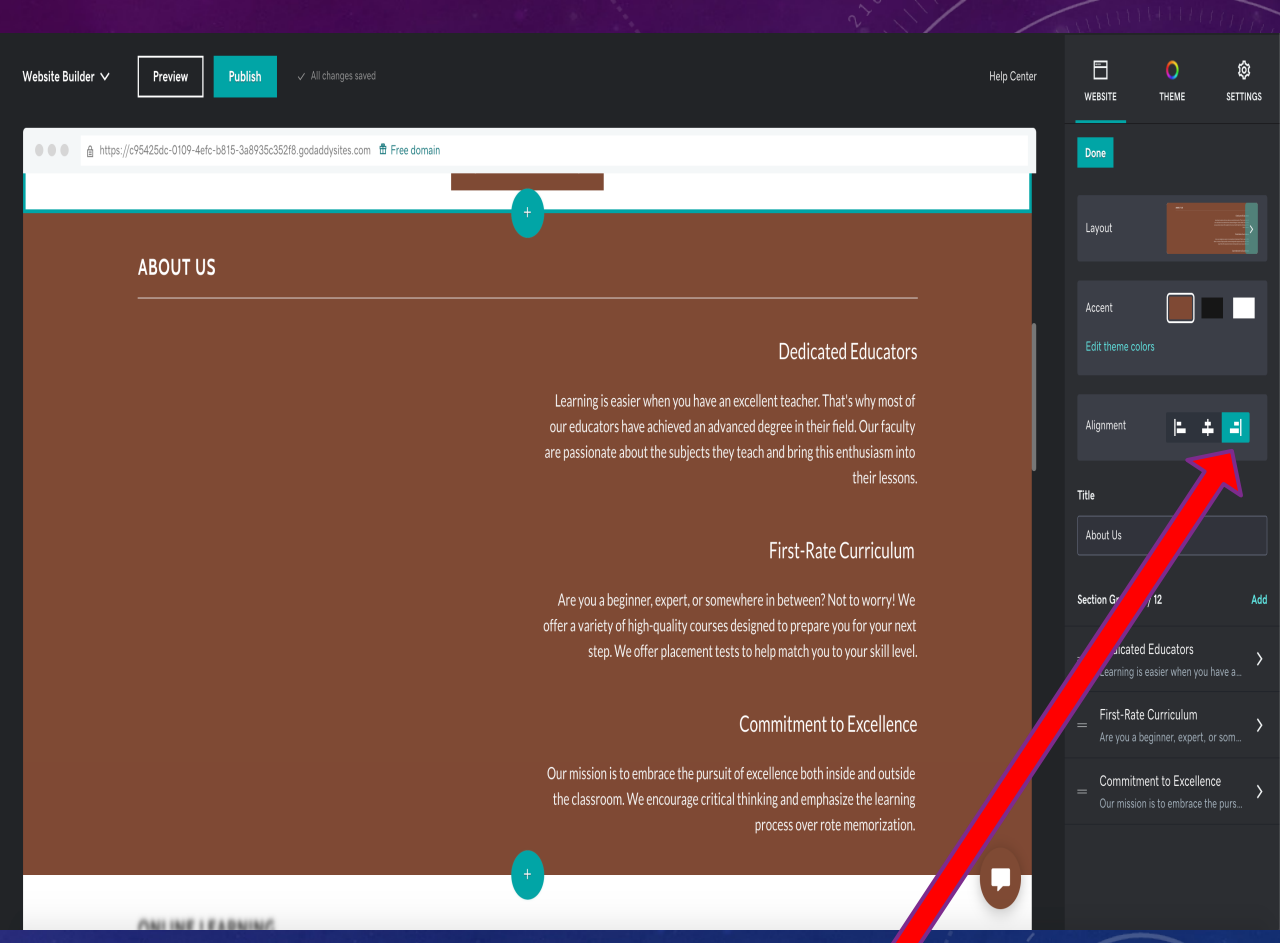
Website Builder
Preview
Publish
✓ All changes saved
Help Center

WEBSITE
THEME
SETTINGS

https://c95425dc-0109-4efc-b815-3a8935c352f8.godaddysites.com
Free domain

ABOUT US

Dedicated Educators

Learning is easier when you have an excellent teacher. That's why most of our educators have achieved an advanced degree in their field. Our faculty are passionate about the subjects they teach and bring this enthusiasm into their lessons.

First-Rate Curriculum

Are you a beginner, expert, or somewhere in between? Not to worry! We offer a variety of high-quality courses designed to prepare you for your next step. We offer placement tests to help match you to your skill level.

Commitment to Excellence

Our mission is to embrace the pursuit of excellence both inside and outside the classroom. We encourage critical thinking and emphasize the learning process over rote memorization.

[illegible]

Done

Layout

Accent

Edit theme colors

Alignment

Title

About Us

Section G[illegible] 12

Add

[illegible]icated Educators
Learning is easier when you have a...

First-Rate Curriculum
Are you a beginner, expert, or som...

Commitment to Excellence
Our mission is to embrace the purs...